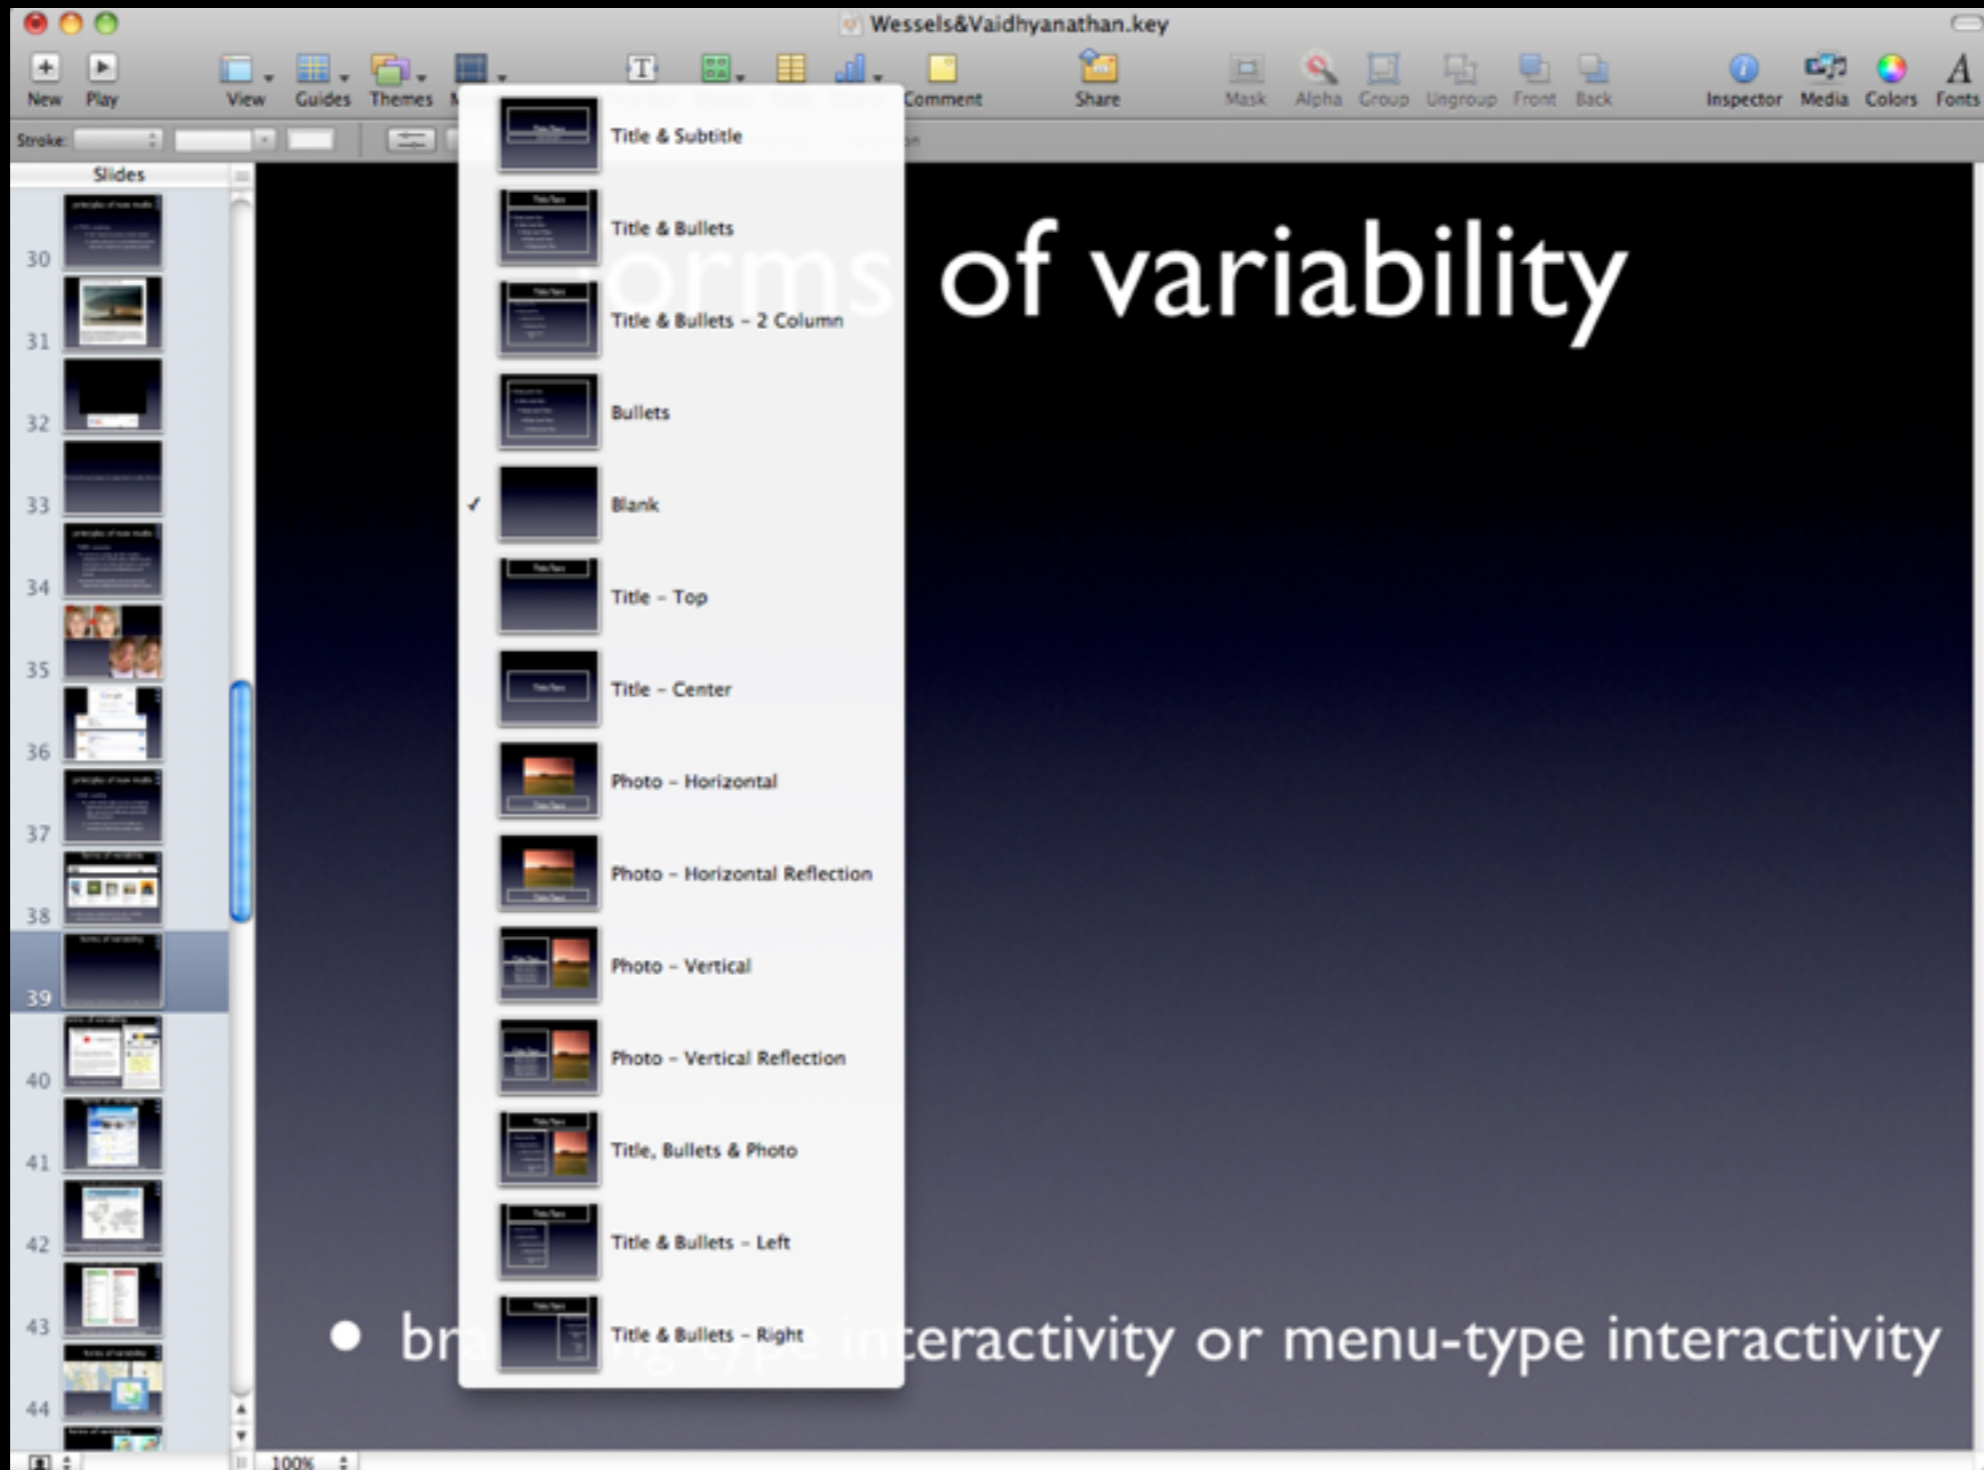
Wessels&Vaidhyanathan.key

New Play View Guides Themes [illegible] Comment Share Mask Alpha Group Ungroup Front Back Inspector Media Colors Fonts

Stroke:

Slides

30
31
32
33
34
35
36
37
38
39
40
41
42
43
44

Title & Subtitle
Title & Bullets
Title & Bullets - 2 Column
Bullets
✓ Blank
Title - Top
Title - Center
Photo - Horizontal
Photo - Horizontal Reflection
Photo - Vertical
Photo - Vertical Reflection
Title, Bullets & Photo
Title & Bullets - Left
Title & Bullets - Right

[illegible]orms of variability

• br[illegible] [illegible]teractivity or menu-type interactivity

100%